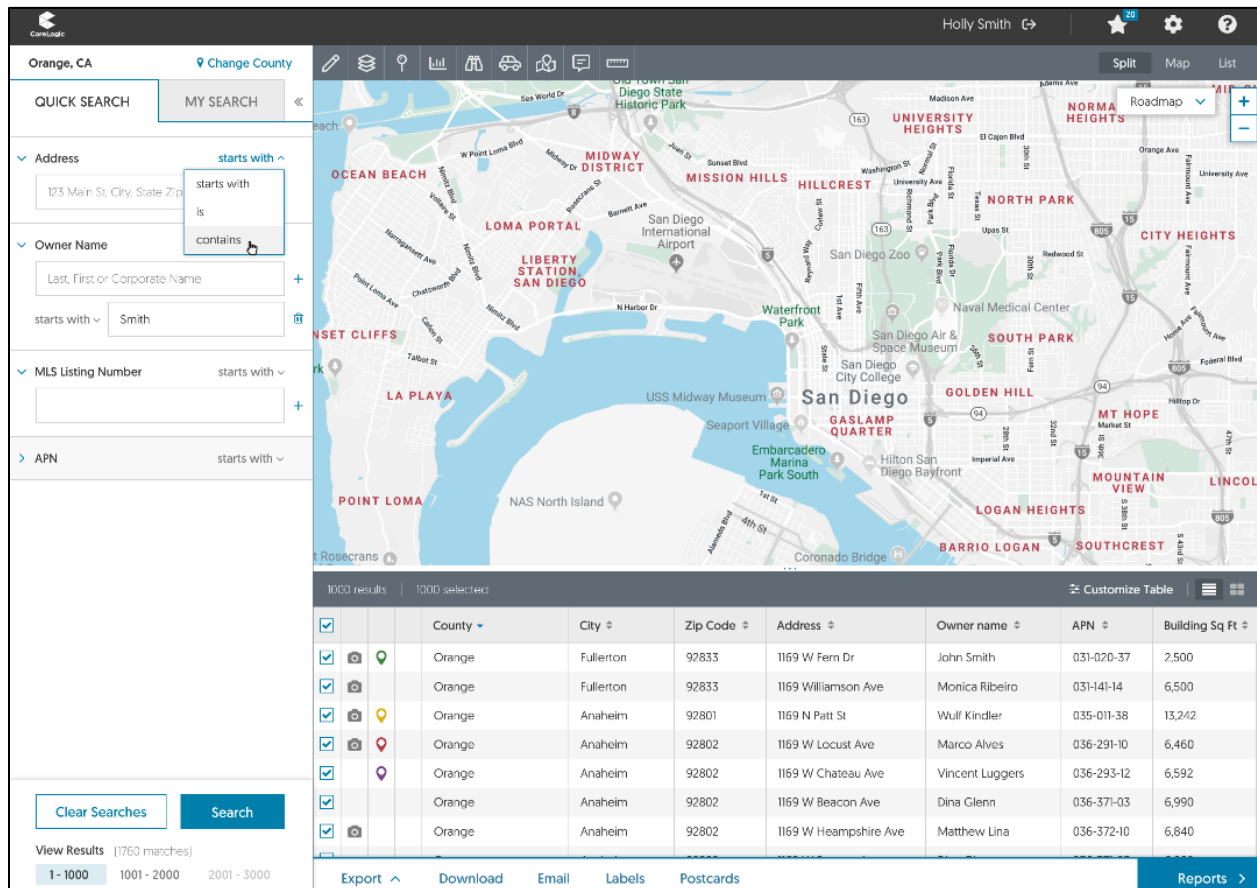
CoreLogic

Holly Smith

20

Orange, CA

Change County

Split Map List

QUICK SEARCH

MY SEARCH

«

Address

starts with

123 Main St, City, State Zip

starts with

is

contains

Owner Name

Last, First or Corporate Name

+

starts with

Smith

MLS Listing Number

starts with

+

APN

starts with

Roadmap

+

−

OCEAN BEACH

MIDWAY DISTRICT

MISSION HILLS

HILLCREST

UNIVERSITY HEIGHTS

NORMA HEIGHTS

NORTH PARK

CITY HEIGHTS

LOMA PORTAL

San Diego International Airport

San Diego Zoo

LIBERTY STATION, SAN DIEGO

Waterfront Park

Naval Medical Center

SUNSET CLIFFS

San Diego Air & Space Museum

SOUTH PARK

San Diego City College

LA PLAYA

USS Midway Museum

San Diego

GOLDEN HILL

GASLAMP QUARTER

MT HOPE

Seaport Village

Embarcadero Marina Park South

Hilton San Diego Bayfront

MOUNTAIN VIEW

POINT LOMA

NAS North Island

LOGAN HEIGHTS

BARRIO LOGAN

SOUTHCREST

Coronado Bridge

Old Town San Diego State Historic Park

1000 results | 1000 selected

Customize Table

| | | | | County | City | Zip Code | Address | Owner name | APN | Building Sq Ft |
|---|---|---|---|---|---|---|---|---|---|---|
| ☑ | | | | Orange | Fullerton | 92833 | 1169 W Fern Dr | John Smith | 031-020-37 | 2,500 |
| ☑ | | | | Orange | Fullerton | 92833 | 1169 Williamson Ave | Monica Ribeiro | 031-141-14 | 6,500 |
| ☑ | | | | Orange | Anaheim | 92801 | 1169 N Patt St | Wulf Kindler | 035-011-38 | 13,242 |
| ☑ | | | | Orange | Anaheim | 92802 | 1169 W Locust Ave | Marco Alves | 036-291-10 | 6,460 |
| ☑ | | | | Orange | Anaheim | 92802 | 1169 W Chateau Ave | Vincent Luggers | 036-293-12 | 6,592 |
| ☑ | | | | Orange | Anaheim | 92802 | 1169 W Beacon Ave | Dina Glenn | 036-371-03 | 6,990 |
| ☑ | | | | Orange | Anaheim | 92802 | 1169 W Heampshire Ave | Matthew Lina | 036-372-10 | 6,840 |

Clear Searches

Search

View Results (1760 matches)

1 - 1000 1001 - 2000 2001 - 3000

Export Download Email Labels Postcards

Reports